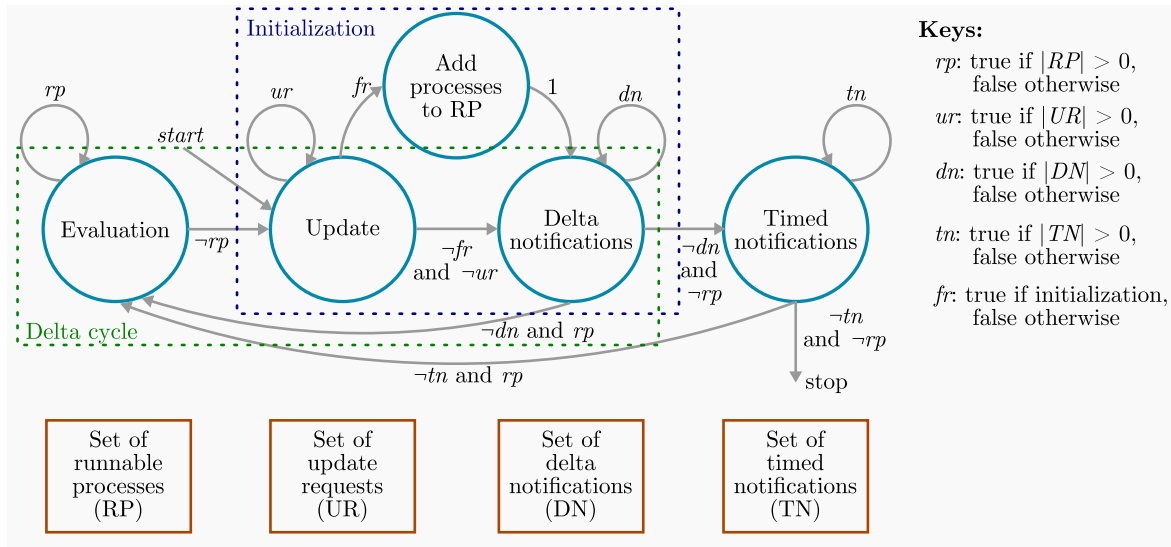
Initialization

Add processes to RP

$rp$

$ur$

$fr$

1

$dn$

$tn$

$start$

Evaluation

$\neg rp$

Update

$\neg fr$ and $\neg ur$

Delta notifications

$\neg dn$ and $\neg rp$

Timed notifications

$\neg dn$ and $rp$

Delta cycle

$\neg tn$ and $\neg rp$

stop

$\neg tn$ and $rp$

Keys:

$rp$: true if $|RP| > 0$, false otherwise

$ur$: true if $|UR| > 0$, false otherwise

$dn$: true if $|DN| > 0$, false otherwise

$tn$: true if $|TN| > 0$, false otherwise

$fr$: true if initialization, false otherwise

Set of runnable processes (RP)

Set of update requests (UR)

Set of delta notifications (DN)

Set of timed notifications (TN)